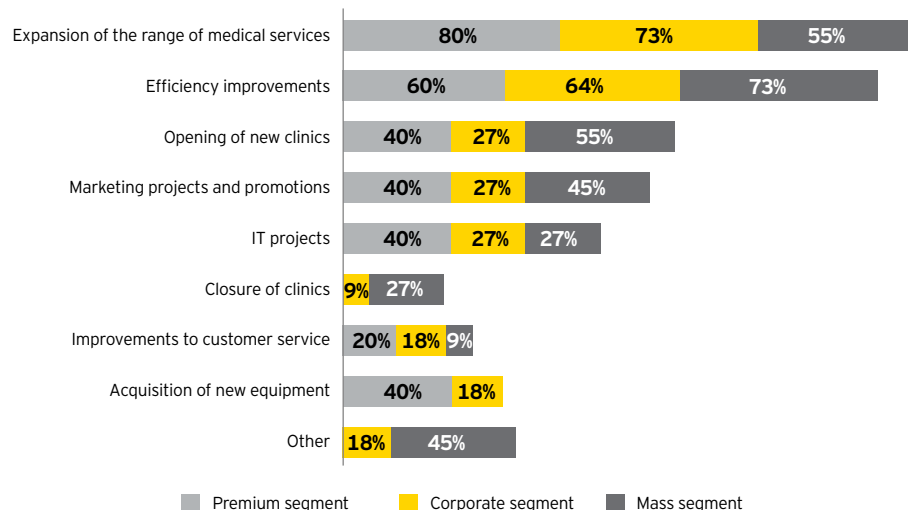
| | Premium segment | Corporate segment | Mass segment |
|---|---|---|---|
| Expansion of the range of medical services | 80% | 73% | 55% |
| Efficiency improvements | 60% | 64% | 73% |
| Opening of new clinics | 40% | 27% | 55% |
| Marketing projects and promotions | 40% | 27% | 45% |
| IT projects | 40% | 27% | 27% |
| Closure of clinics | | 9% | 27% |
| Improvements to customer service | 20% | 18% | 9% |
| Acquisition of new equipment | 40% | 18% | |
| Other | | 18% | 45% |

Premium segment Corporate segment Mass segment